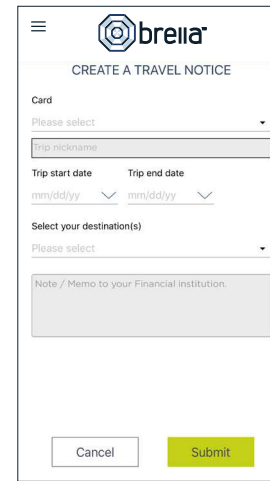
brella™

CREATE A TRAVEL NOTICE

Card

Please select

Trip nickname

Trip start date

Trip end date

mm/dd/yy

mm/dd/yy

Select your destination(s)

Please select

Note / Memo to your Financial institution.

Cancel

Submit